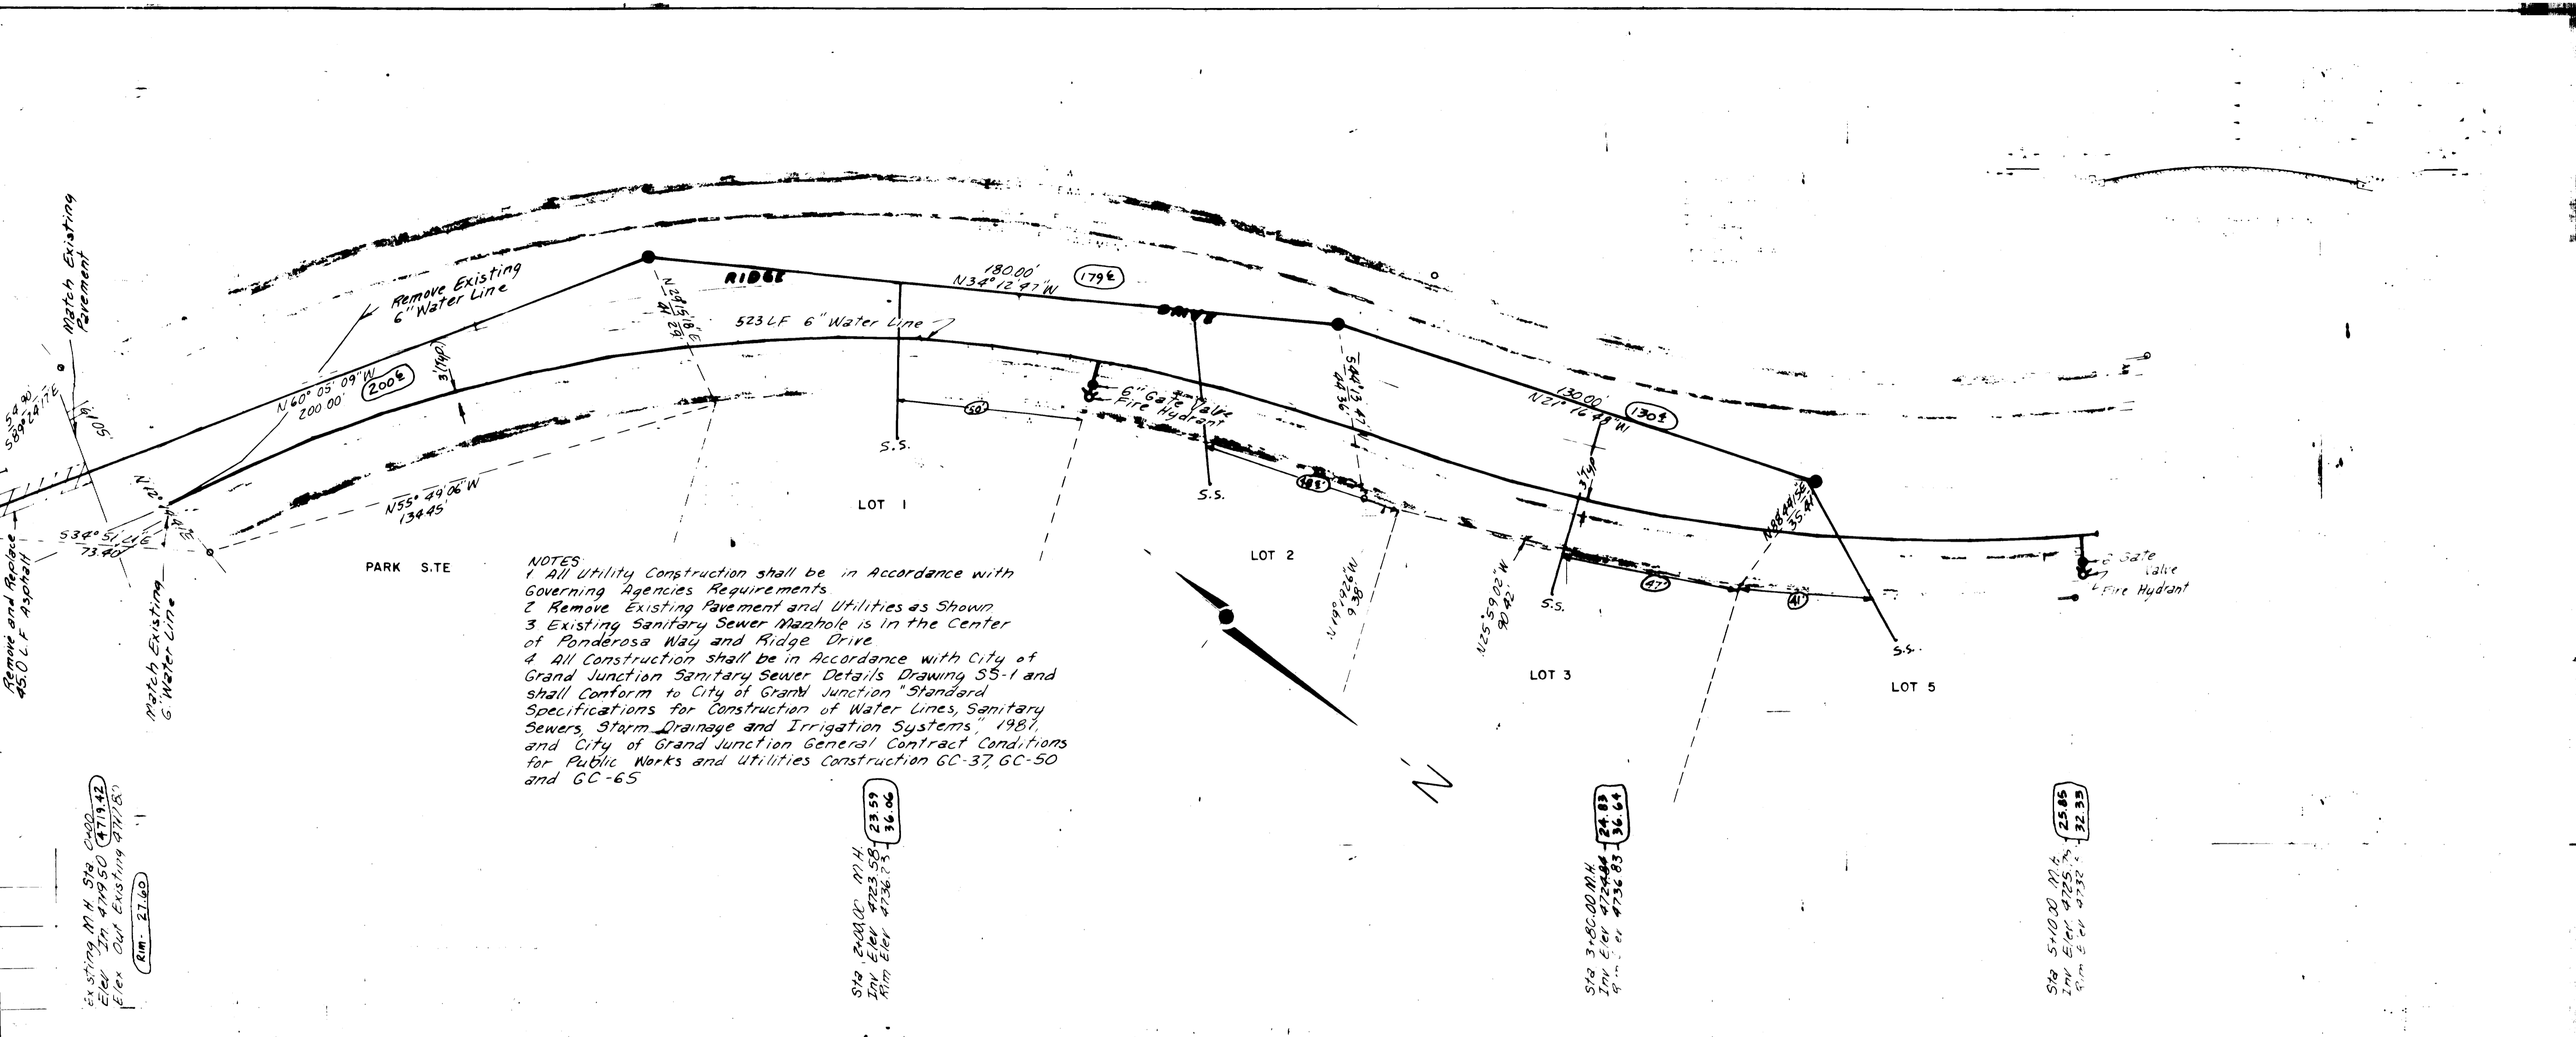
Match Existing Pavement

Remove Existing 6" Water Line

RIDGE

DRIVE

180.00'
N34° 12' 47" W
179±

N29° 15' 18" E
94.7'

523 LF 6" Water Line

54.90'
S89°24'17"E

N60° 05' 09" W
200.00'
200±

3'(Typ)

50'

6" Gate Valve
Fire Hydrant

S44° 13' 47" W
44.36'

130.00'
N21° 16' 43" W
130±

S.S.

S.S.

N55° 49' 06" W
134.45'

N12° 01' 43" E

S34° 51' 46" E
73.40'

LOT 1

48'

LOT 2

3'(Typ)

N88° 44' 56" E
35.41'

47'

41'

6" Gate Valve
Fire Hydrant

S.S.

S.S.

PARK SITE

Remove and Replace 45.0 LF Asphalt

Match Existing 6" Water Line

NOTES
1 All Utility Construction shall be in Accordance with Governing Agencies Requirements.
2 Remove Existing Pavement and Utilities as Shown.
3 Existing Sanitary Sewer Manhole is in the Center of Ponderosa Way and Ridge Drive
4 All Construction shall be in Accordance with City of Grand Junction Sanitary Sewer Details Drawing SS-1 and shall Conform to City of Grand Junction "Standard Specifications for Construction of Water Lines, Sanitary Sewers, Storm Drainage and Irrigation Systems," 1987, and City of Grand Junction General Contract Conditions for Public Works and Utilities Construction GC-37, GC-50 and GC-65

N19° 26' 07" W
96.3'

N25° 59' 02" W
90.42'

N

LOT 3

LOT 5

Existing M.H. Sta 0+00
Elev In 4719.50 4719.42
Elev Out Existing 4719.50
Rim 27.60

Sta 2+00.00 M.H.
Inv Elev 4723.58
Rim Elev 4736.23
23.59
36.06

Sta 3+80.00 M.H.
Inv Elev 4724.84
Rim Elev 4736.83
24.83
36.64

Sta 5+10.00 M.H.
Inv Elev 4725.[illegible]
Rim Elev 4732.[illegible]
25.85
32.39